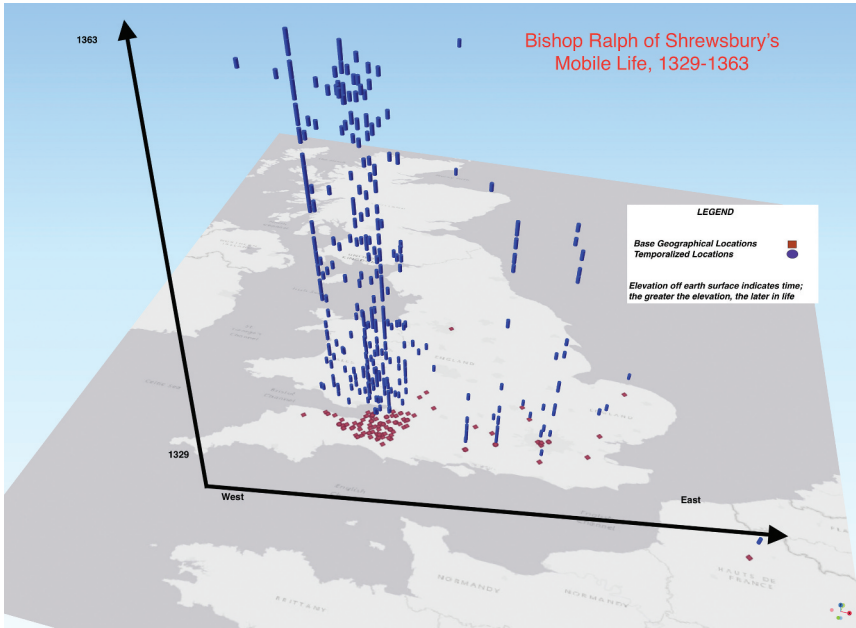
1363

Bishop Ralph of Shrewsbury's
Mobile Life, 1329-1363

LEGEND

Base Geographical Locations
Temporalized Locations

Elevation off earth surface indicates time; the greater the elevation, the later in life

1329

West

East

NORMANDY

BRITTANY